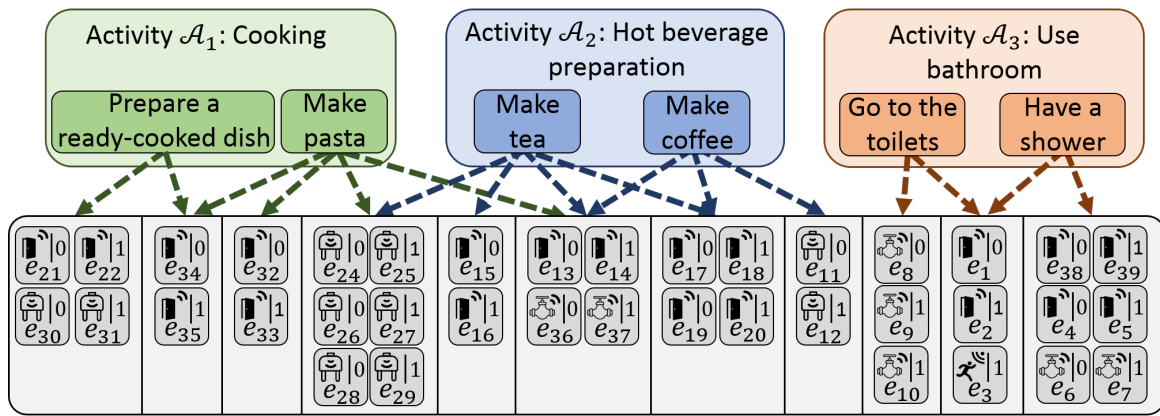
Activity $\mathcal{A}_1$: Cooking

Prepare a ready-cooked dish

Make pasta

Activity $\mathcal{A}_2$: Hot beverage preparation

Make tea

Make coffee

Activity $\mathcal{A}_3$: Use bathroom

Go to the toilets

Have a shower

$|0$ $e_{21}$ $|1$ $e_{22}$ $|0$ $e_{30}$ $|1$ $e_{31}$

$|0$ $e_{34}$ $|1$ $e_{35}$

$|0$ $e_{32}$ $|1$ $e_{33}$

$|0$ $e_{24}$ $|1$ $e_{25}$ $|0$ $e_{26}$ $|1$ $e_{27}$ $|0$ $e_{28}$ $|1$ $e_{29}$

$|0$ $e_{15}$ $|1$ $e_{16}$

$|0$ $e_{13}$ $|1$ $e_{14}$ $|0$ $e_{36}$ $|1$ $e_{37}$

$|0$ $e_{17}$ $|1$ $e_{18}$ $|0$ $e_{19}$ $|1$ $e_{20}$

$|0$ $e_{11}$ $|1$ $e_{12}$

$|0$ $e_{8}$ $|1$ $e_{9}$ $|1$ $e_{10}$

$|0$ $e_{1}$ $|1$ $e_{2}$ $|1$ $e_{3}$

$|0$ $e_{38}$ $|1$ $e_{39}$ $|0$ $e_{4}$ $|1$ $e_{5}$ $|0$ $e_{6}$ $|1$ $e_{7}$